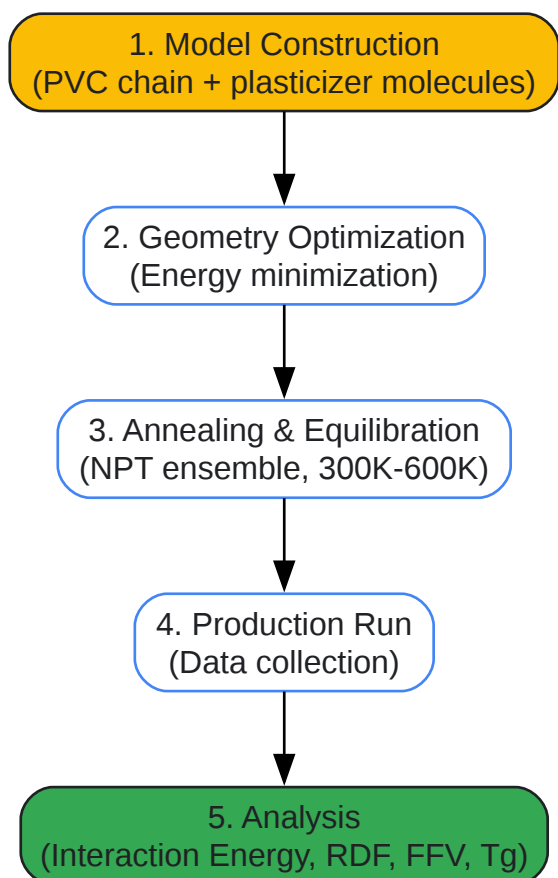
1. Model Construction
(PVC chain + plasticizer molecules)

2. Geometry Optimization
(Energy minimization)

3. Annealing & Equilibration
(NPT ensemble, 300K-600K)

4. Production Run
(Data collection)

5. Analysis
(Interaction Energy, RDF, FFV, Tg)